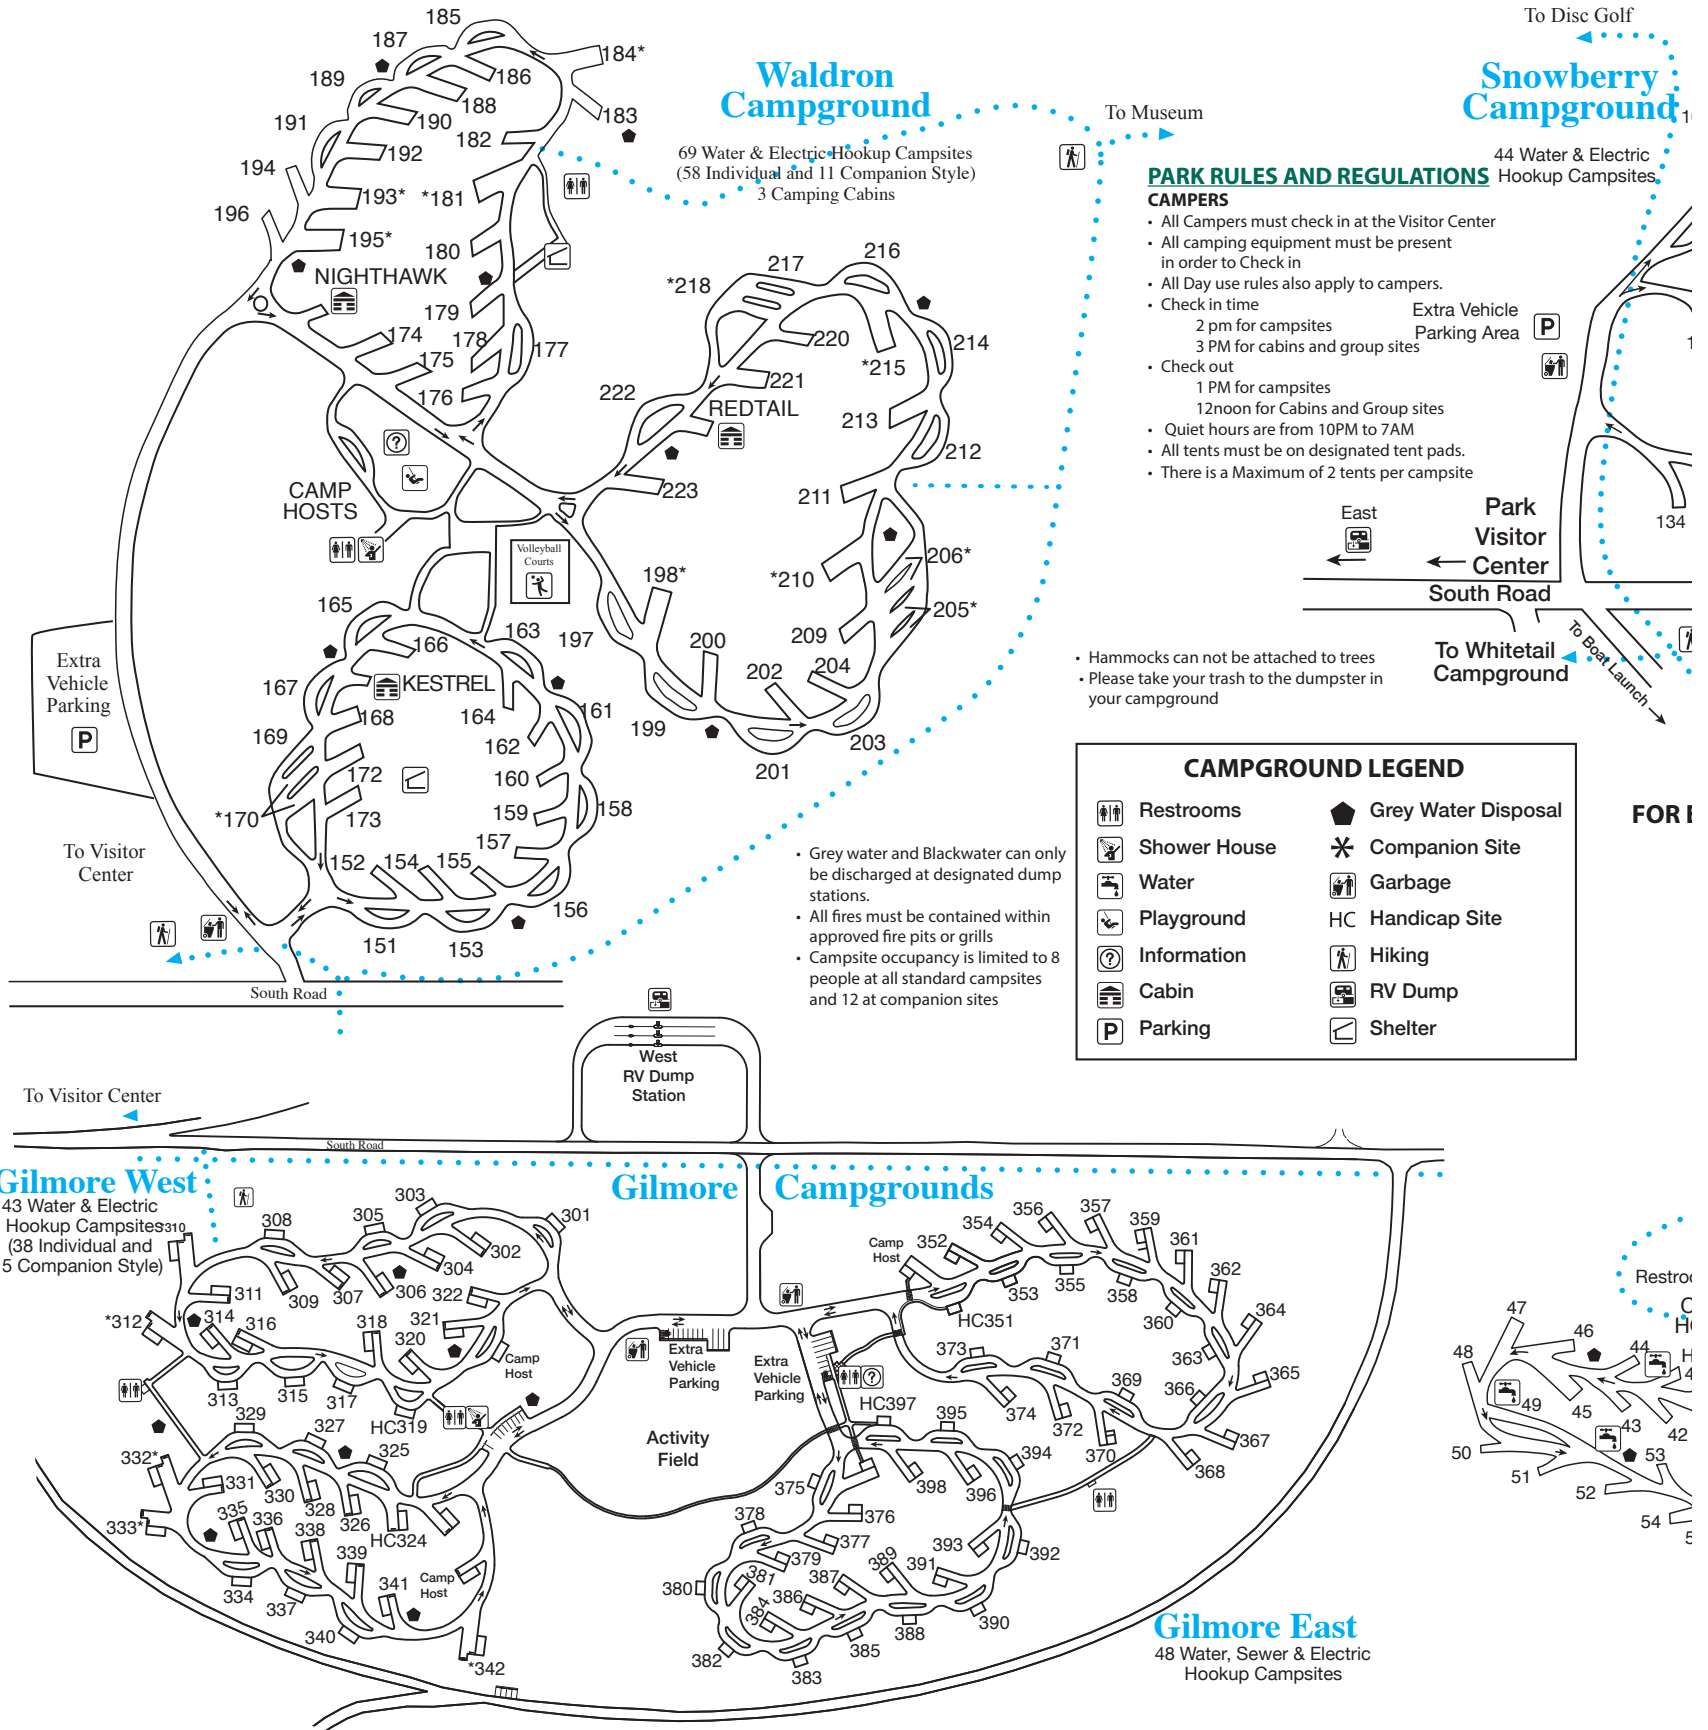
To Disc Golf

Waldron Campground

69 Water & Electric Hookup Campsites
(58 Individual and 11 Companion Style)
3 Camping Cabins

To Museum

Snowberry Campground

44 Water & Electric Hookup Campsites

PARK RULES AND REGULATIONS
CAMPERS
• All Campers must check in at the Visitor Center
• All camping equipment must be present in order to Check in
• All Day use rules also apply to campers.
• Check in time
2 pm for campsites
3 PM for cabins and group sites
• Check out
1 PM for campsites
12noon for Cabins and Group sites
• Quiet hours are from 10PM to 7AM
• All tents must be on designated tent pads.
• There is a Maximum of 2 tents per campsite

Extra Vehicle Parking Area

185 187 184* 189 186 188 183 191 190 182 192 194 193* *181 196 195* 180 NIGHTHAWK 179 174 178 177 175 176 222 *218 217 216 220 214 *215 221 REDTAIL 213 212 223 211 CAMP HOSTS 206* 198* *210 205* Volleyball Courts 165 163 197 166 200 209 KESTREL 202 204 167 161 Extra Vehicle Parking 168 164 199 169 162 203 172 160 201 159 158 *170 173 157 To Visitor Center 152 154 155 156 151 153 South Road

East
Park Visitor Center
South Road
To Whitetail Campground
To Boat Launch
134

• Hammocks can not be attached to trees
• Please take your trash to the dumpster in your campground

• Grey water and Blackwater can only be discharged at designated dump stations.
• All fires must be contained within approved fire pits or grills
• Campsite occupancy is limited to 8 people at all standard campsites and 12 at companion sites

CAMPGROUND LEGEND
Restrooms | Grey Water Disposal
Shower House | Companion Site
Water | Garbage
Playground | HC Handicap Site
Information | Hiking
Cabin | RV Dump
Parking | Shelter

FOR I

West RV Dump Station

To Visitor Center
South Road

Gilmore West
43 Water & Electric Hookup Campsites
(38 Individual and 5 Companion Style)

Gilmore Campgrounds

310 308 305 303 301 302 304 311 309 307 306 322 *312 314 316 318 321 320 Camp Host 313 315 317 329 327 HC319 325 332* 331 330 328 335 336 338 326 333* HC324 339 334 337 341 Camp Host 340 *342

Extra Vehicle Parking
Extra Vehicle Parking
Activity Field

Camp Host 352 354 356 357 359 361 362 353 355 358 HC351 360 364 373 371 363 365 369 366 HC397 395 374 372 367 394 370 368 375 398 396 378 376 377 393 392 379 389 391 380 381 387 386 384 390 385 388 382 383

Gilmore East
48 Water, Sewer & Electric Hookup Campsites

Restro
47 46 44 48 49 45 43 42 50 53 51 52 54